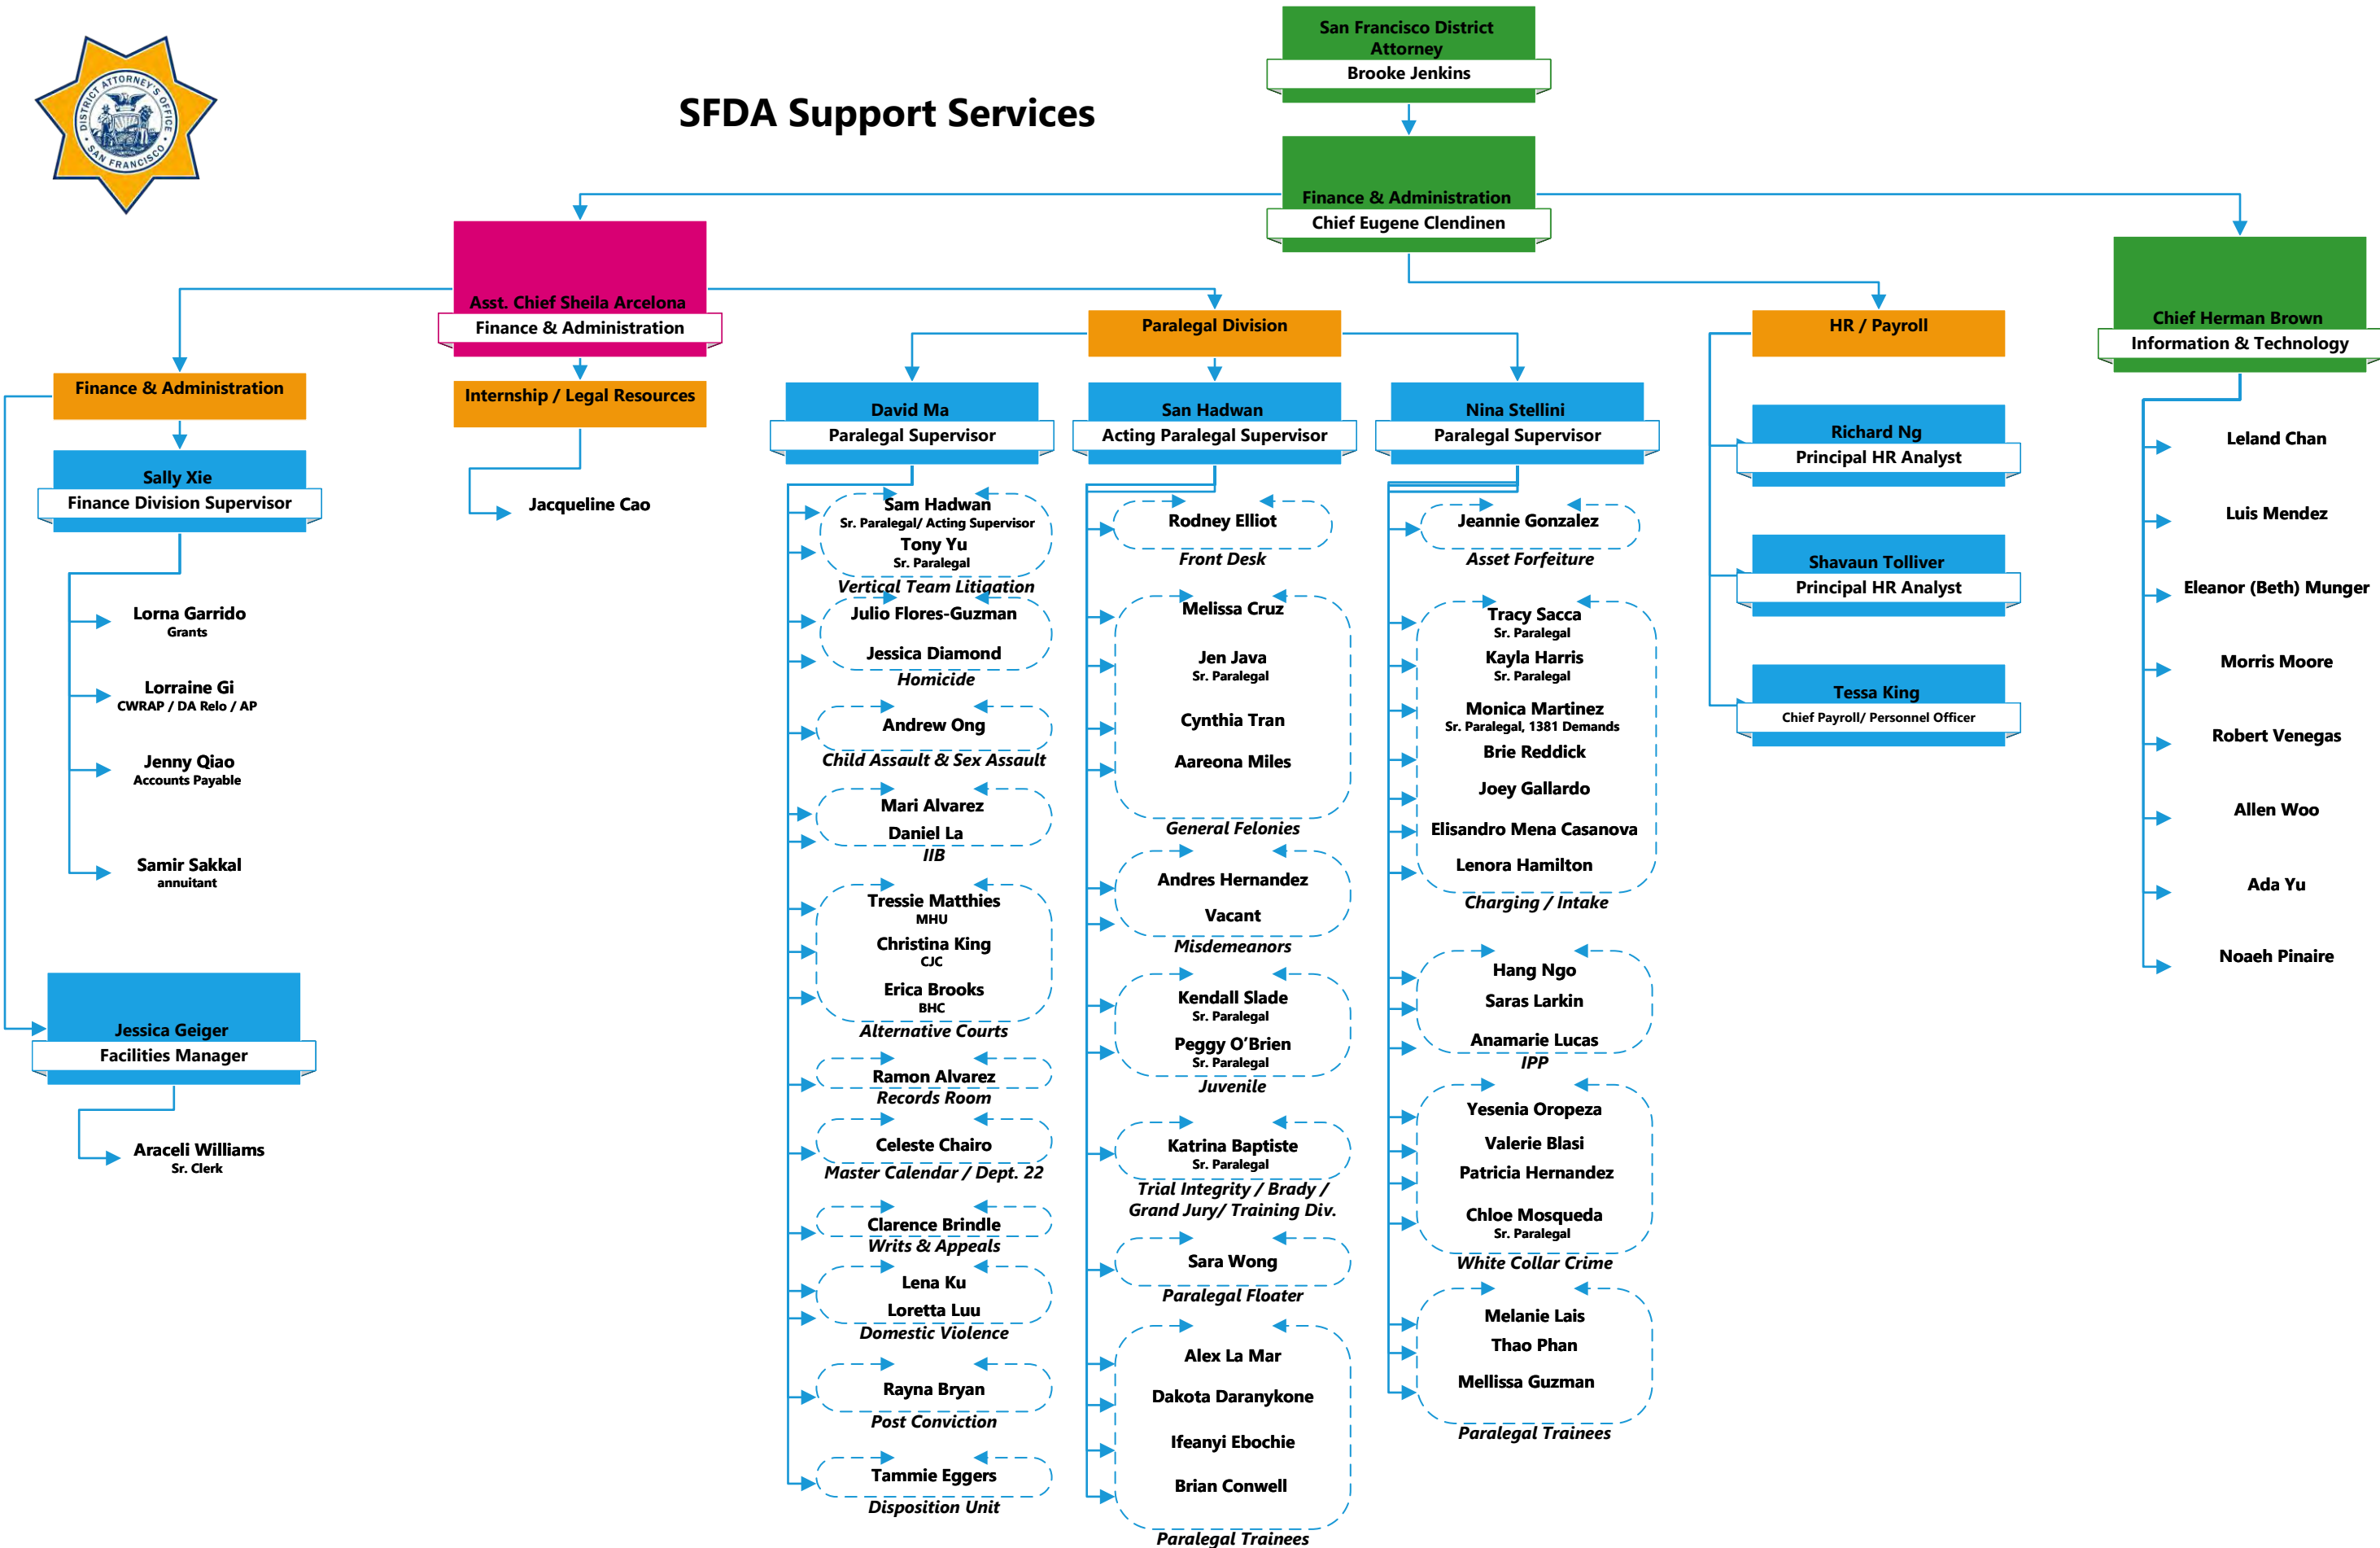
DISTRICT ATTORNEY'S OFFICE SAN FRANCISCO

SFDA Support Services

San Francisco District Attorney
Brooke Jenkins

Finance & Administration
Chief Eugene Clendinen

Asst. Chief Sheila Arcelona
Finance & Administration

Finance & Administration

Sally Xie
Finance Division Supervisor

Lorna Garrido
Grants

Lorraine Gi
CWRAP / DA Relo / AP

Jenny Qiao
Accounts Payable

Samir Sakkal
annuitant

Jessica Geiger
Facilities Manager

Araceli Williams
Sr. Clerk

Internship / Legal Resources

Jacqueline Cao

Paralegal Division

David Ma
Paralegal Supervisor

Sam Hadwan
Sr. Paralegal/ Acting Supervisor
Tony Yu
Sr. Paralegal
Vertical Team Litigation

Julio Flores-Guzman
Jessica Diamond
Homicide

Andrew Ong
Child Assault & Sex Assault

Mari Alvarez
Daniel La
IIB

Tressie Matthies
MHU
Christina King
CJC
Erica Brooks
BHC
Alternative Courts

Ramon Alvarez
Records Room

Celeste Chairo
Master Calendar / Dept. 22

Clarence Brindle
Writs & Appeals

Lena Ku
Loretta Luu
Domestic Violence

Rayna Bryan
Post Conviction

Tammie Eggers
Disposition Unit

San Hadwan
Acting Paralegal Supervisor

Rodney Elliot
Front Desk

Melissa Cruz
Jen Java
Sr. Paralegal
Cynthia Tran
Aareona Miles
General Felonies

Andres Hernandez
Vacant
Misdemeanors

Kendall Slade
Sr. Paralegal
Peggy O'Brien
Sr. Paralegal
Juvenile

Katrina Baptiste
Sr. Paralegal
Trial Integrity / Brady / Grand Jury/ Training Div.

Sara Wong
Paralegal Floater

Alex La Mar
Dakota Daranykone
Ifeanyi Ebochie
Brian Conwell
Paralegal Trainees

Nina Stellini
Paralegal Supervisor

Jeannie Gonzalez
Asset Forfeiture

Tracy Sacca
Sr. Paralegal
Kayla Harris
Sr. Paralegal
Monica Martinez
Sr. Paralegal, 1381 Demands
Brie Reddick
Joey Gallardo
Elisandro Mena Casanova
Lenora Hamilton
Charging / Intake

Hang Ngo
Saras Larkin
Anamarie Lucas
IPP

Yesenia Oropeza
Valerie Blasi
Patricia Hernandez
Chloe Mosqueda
Sr. Paralegal
White Collar Crime

Melanie Lais
Thao Phan
Mellissa Guzman
Paralegal Trainees

HR / Payroll

Richard Ng
Principal HR Analyst

Shavaun Tolliver
Principal HR Analyst

Tessa King
Chief Payroll/ Personnel Officer

Chief Herman Brown
Information & Technology

Leland Chan
Luis Mendez
Eleanor (Beth) Munger
Morris Moore
Robert Venegas
Allen Woo
Ada Yu
Noaeh Pinaire